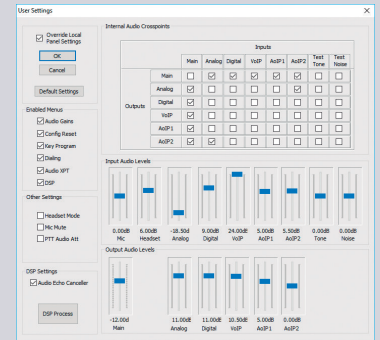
User Settings

Override Local Panel Settings
OK
Cancel
Default Settings

Enabled Menus
Audio Gains
Config Reset
Key Program
Dialing
Audio XPT
DSP

Other Settings
Headset Mode
Mic Mute
PTT Audio Att

DSP Settings
Audio Echo Canceller
DSP Process

Internal Audio Crosspoints

| | | Inputs | | | | | | | |
|---|---|---|---|---|---|---|---|---|---|
| | | Main | Analog | Digital | VoIP | AoIP1 | AoIP2 | Test Tone | Test Noise |
| Outputs | Main | ☐ | ☑ | ☑ | ☑ | ☑ | ☑ | ☐ | ☐ |
| | Analog | ☑ | ☐ | ☑ | ☑ | ☐ | ☑ | ☐ | ☐ |
| | Digital | ☑ | ☑ | ☐ | ☑ | ☐ | ☐ | ☐ | ☐ |
| | VoIP | ☑ | ☑ | ☑ | ☐ | ☐ | ☐ | ☐ | ☐ |
| | AoIP1 | ☑ | ☐ | ☐ | ☐ | ☐ | ☐ | ☐ | ☐ |
| | AoIP2 | ☑ | ☑ | ☐ | ☐ | ☐ | ☐ | ☐ | ☐ |

Input Audio Levels
0.00dB Mic
6.00dB Headset
-18.50d Analog
9.00dB Digital
24.00dB VoIP
5.00dB AoIP1
5.50dB AoIP2
0.00dB Tone
0.00dB Noise

Output Audio Levels
-12.00d Main
11.00dB Analog
11.00dB Digital
10.50dB VoIP
5.00dB AoIP1
0.00dB AoIP2